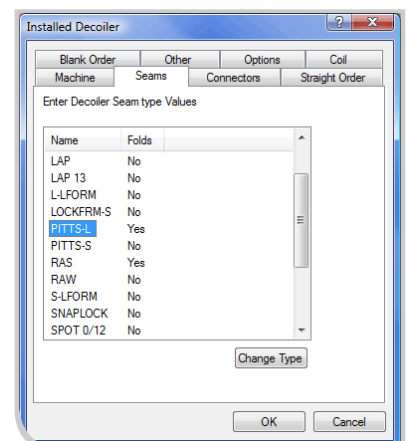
Installed Decoiler

?

X

Blank Order
Other
Options
Coil
Machine
Seams
Connectors
Straight Order

Enter Decoiler Seam type Values

| Name | Folds |
|---|---|
| LAP | No |
| LAP 13 | No |
| L-LFORM | No |
| LOCKFRM-S | No |
| PITTS-L | Yes |
| PITTS-S | No |
| RAS | Yes |
| RAW | No |
| S-LFORM | No |
| SNAPLOCK | No |
| SPOT 0/12 | No |

Change Type

OK
Cancel